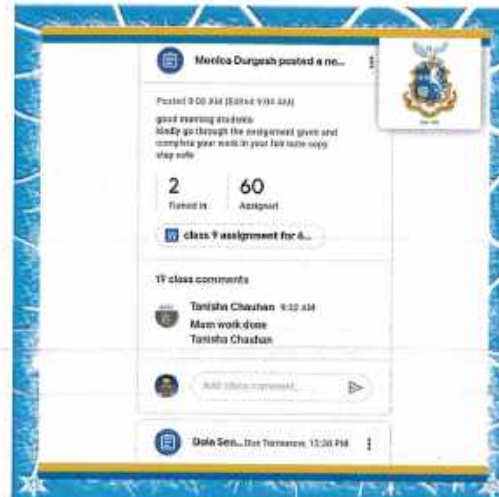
Monica Durgesh posted a ne...

Posted 9:00 AM (Edited 9:05 AM)

good morning students
kindly go through the assignment given and complete your work in your fair note copy
stay safe

2
Turned in

60
Assigned

class 9 assignment for 4...

17 class comments

Tanisha Chauhan 9:32 AM
Mam work done
Tanisha Chauhan

Add class comment...

Dola Sen... Due Tomorrow, 12:30 PM